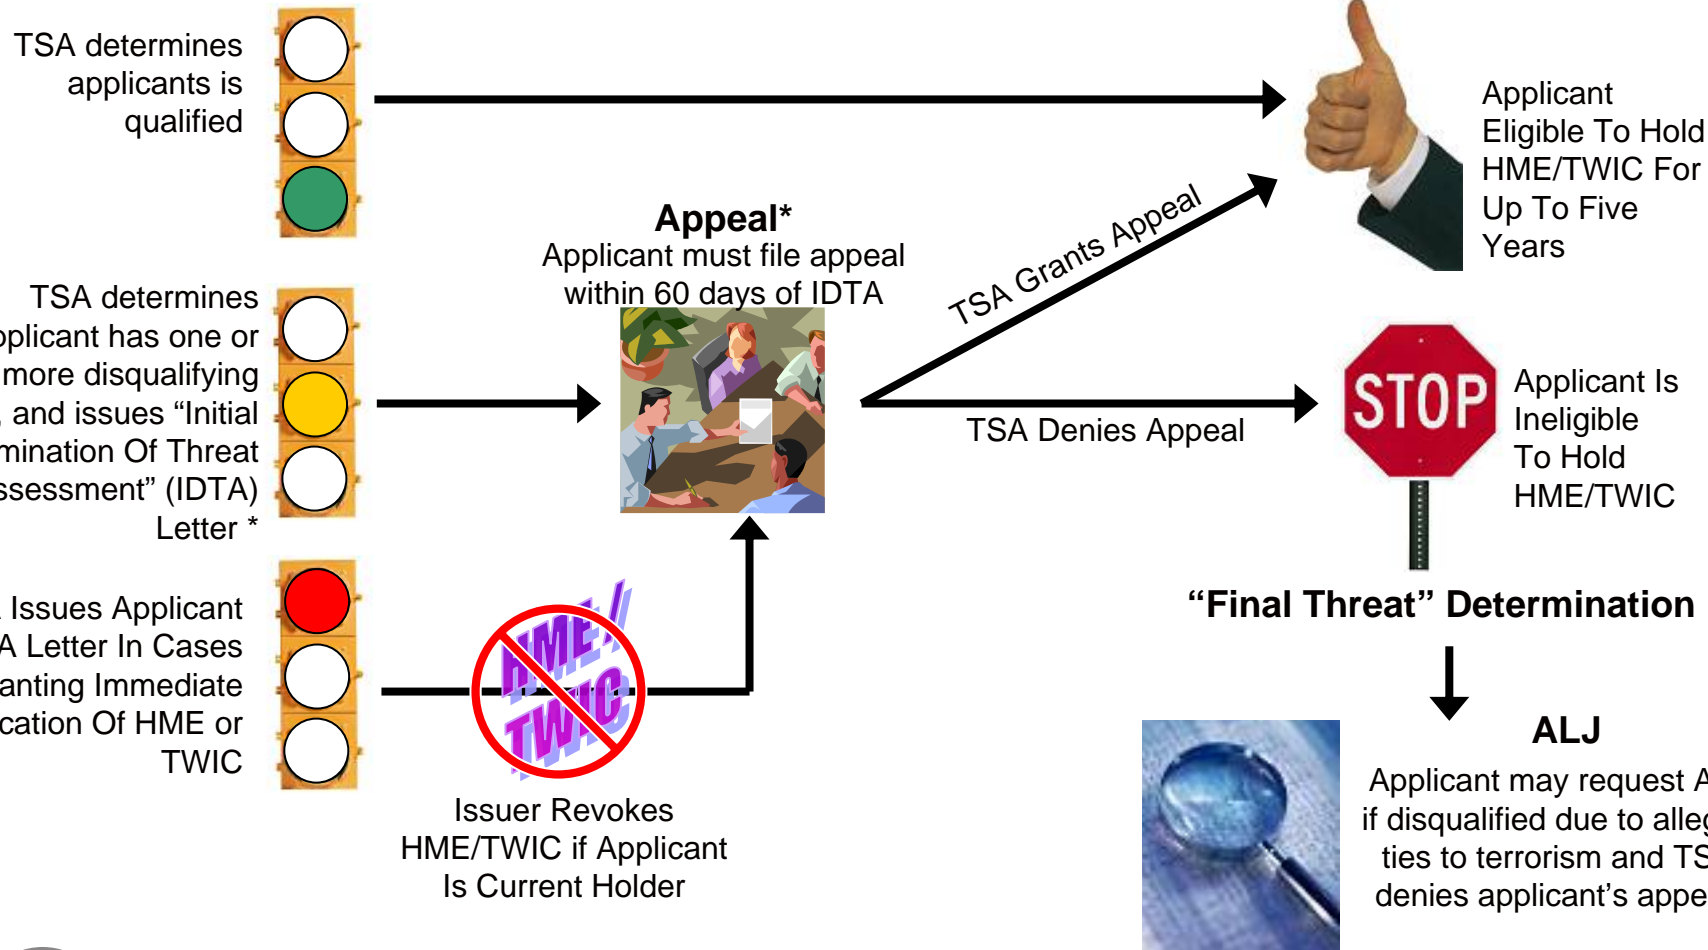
TSA determines applicants is qualified

Applicant Eligible To Hold HME/TWIC For Up To Five Years

Appeal*
Applicant must file appeal within 60 days of IDTA

TSA Grants Appeal

TSA determines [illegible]plicant has one or more disqualifying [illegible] and issues “Initial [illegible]mination Of Threat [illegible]ssessment” (IDTA) Letter *

TSA Denies Appeal

STOP

Applicant Is Ineligible To Hold HME/TWIC

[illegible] Issues Applicant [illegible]A Letter In Cases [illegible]anting Immediate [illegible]cation Of HME or TWIC

HME/TWIC

Issuer Revokes HME/TWIC if Applicant Is Current Holder

“Final Threat” Determination

ALJ

Applicant may request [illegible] if disqualified due to alle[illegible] ties to terrorism and TS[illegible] denies applicant’s appe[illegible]